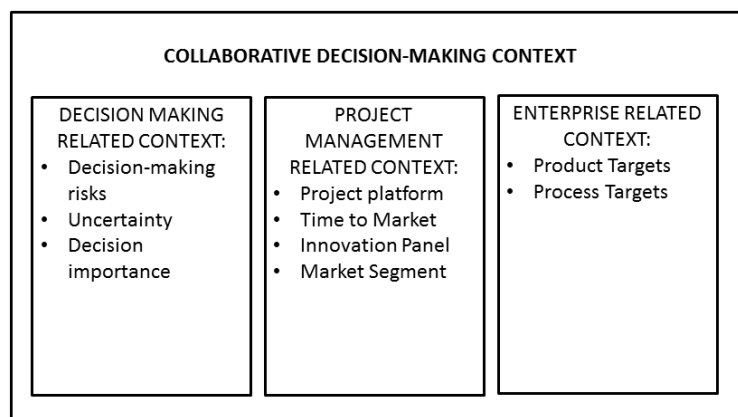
COLLABORATIVE DECISION-MAKING CONTEXT

DECISION MAKING RELATED CONTEXT:
- Decision-making risks
- Uncertainty
- Decision importance

PROJECT MANAGEMENT RELATED CONTEXT:
- Project platform
- Time to Market
- Innovation Panel
- Market Segment

ENTERPRISE RELATED CONTEXT:
- Product Targets
- Process Targets